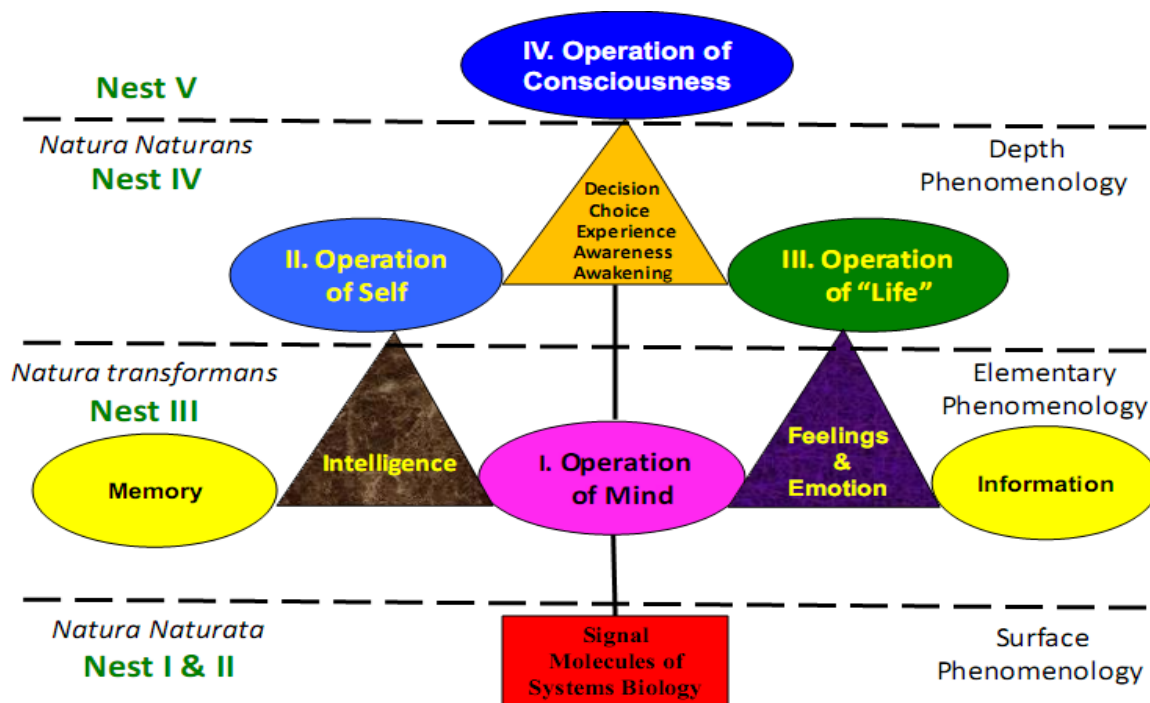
IV. Operation of Consciousness

Nest V

Natura Naturans
Nest IV

Depth Phenomenology

Decision
Choice
Experience
Awareness
Awakening

II. Operation of Self

III. Operation of "Life"

Natura transformans
Nest III

Elementary Phenomenology

Memory

Intelligence

I. Operation of Mind

Feelings & Emotion

Information

Natura Naturata
Nest I & II

Signal Molecules of Systems Biology

Surface Phenomenology